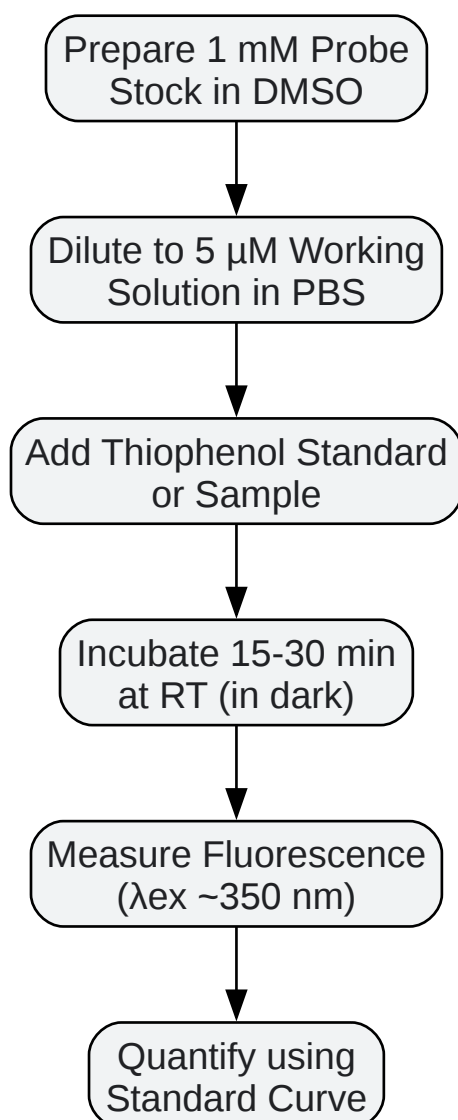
Prepare 1 mM Probe Stock in DMSO

Dilute to 5 µM Working Solution in PBS

Add Thiophenol Standard or Sample

Incubate 15-30 min at RT (in dark)

Measure Fluorescence (λex ~350 nm)

Quantify using Standard Curve